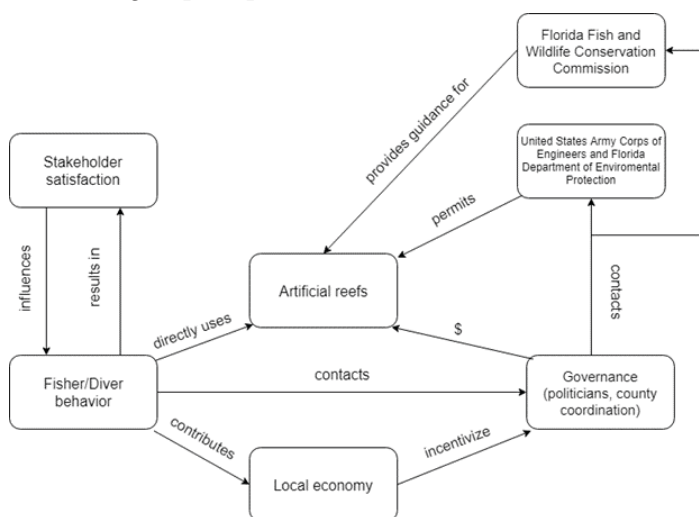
Florida Fish and Wildlife Conservation Commission

provides guidance for

Stakeholder satisfaction

United States Army Corps of Engineers and Florida Department of Enviromental Protection

permits

influences

results in

Artificial reefs

contacts

directly uses

$

Fisher/Diver behavior

contacts

Governance (politicians, county coordination)

contributes

incentivize

Local economy